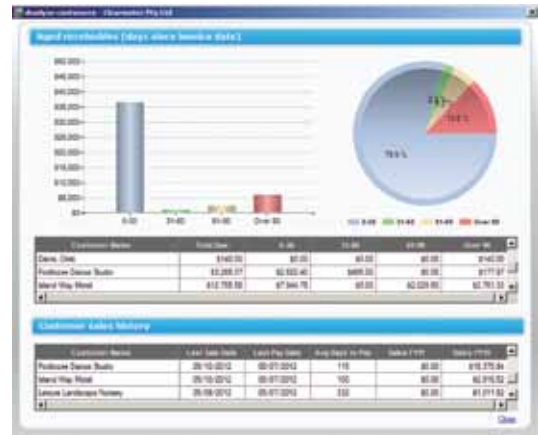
Analyse customers - Clearmeter Pty Ltd

Aged receivables (days since invoice date)

$50,000
$45,000
$40,000
$35,000
$30,000
$25,000
$20,000
$15,000
$10,000
$5,000
$0

0-30
31-60
61-90
Over 90

2.1 %
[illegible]
15.6 %
78.6 %

0-30
31-60
61-90
Over 90

| Customer Name | Total Due | 0-30 | 31-60 | 61-90 | Over 90 |
|---|---|---|---|---|---|
| Davis, Chris | $140.00 | $0.00 | $0.00 | $0.00 | $140.00 |
| Footloose Dance Studio | $3,265.07 | $2,622.40 | $465.00 | $0.00 | $177.67 |
| Island Way Motel | $12,755.58 | $7,944.76 | $0.00 | $2,029.65 | $2,781.32 |

Customer Sales History

| Customer Name | Last Sale Date | Last Pay Date | Avg Days to Pay | Sales FYTD | Sales PYTD |
|---|---|---|---|---|---|
| Footloose Dance Studio | 26/10/2012 | 05/07/2012 | 115 | $0.00 | $15,375.84 |
| Island Way Motel | 05/10/2012 | 05/07/2012 | 100 | $0.00 | $2,915.52 |
| Leisure Landscape Nursery | 25/09/2012 | 05/07/2012 | 233 | $0.00 | $1,011.92 |

Close